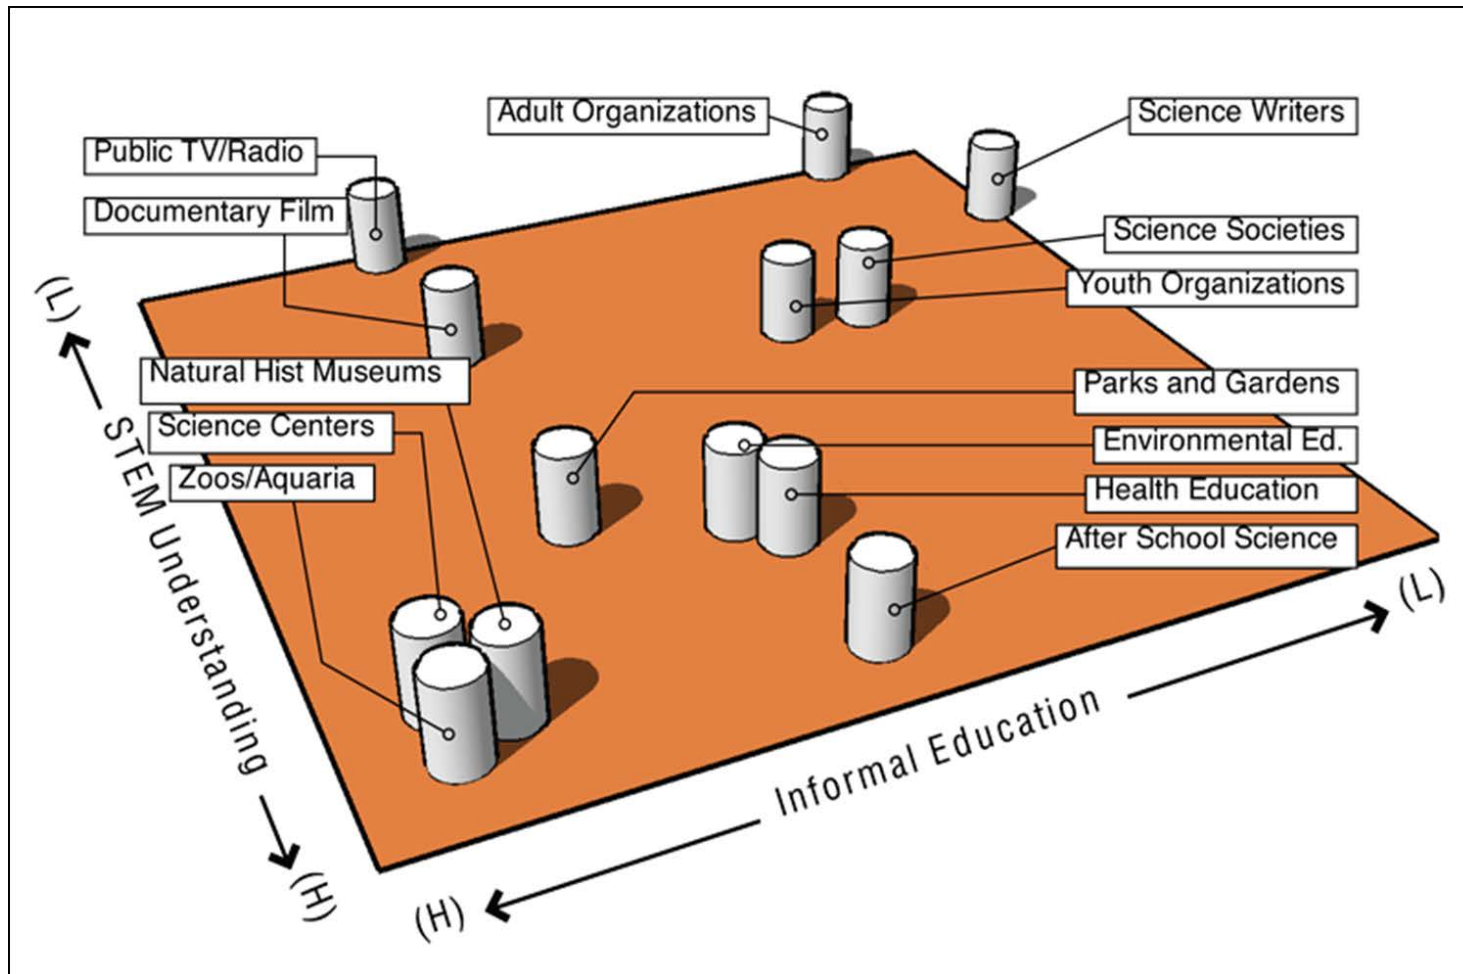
Adult Organizations

Science Writers

Public TV/Radio

Documentary Film

Science Societies

Youth Organizations

(L)

Natural Hist Museums

Parks and Gardens

Science Centers

Environmental Ed.

Zoos/Aquaria

Health Education

After School Science

STEM Understanding

(L)

(H)

Informal Education

(H)